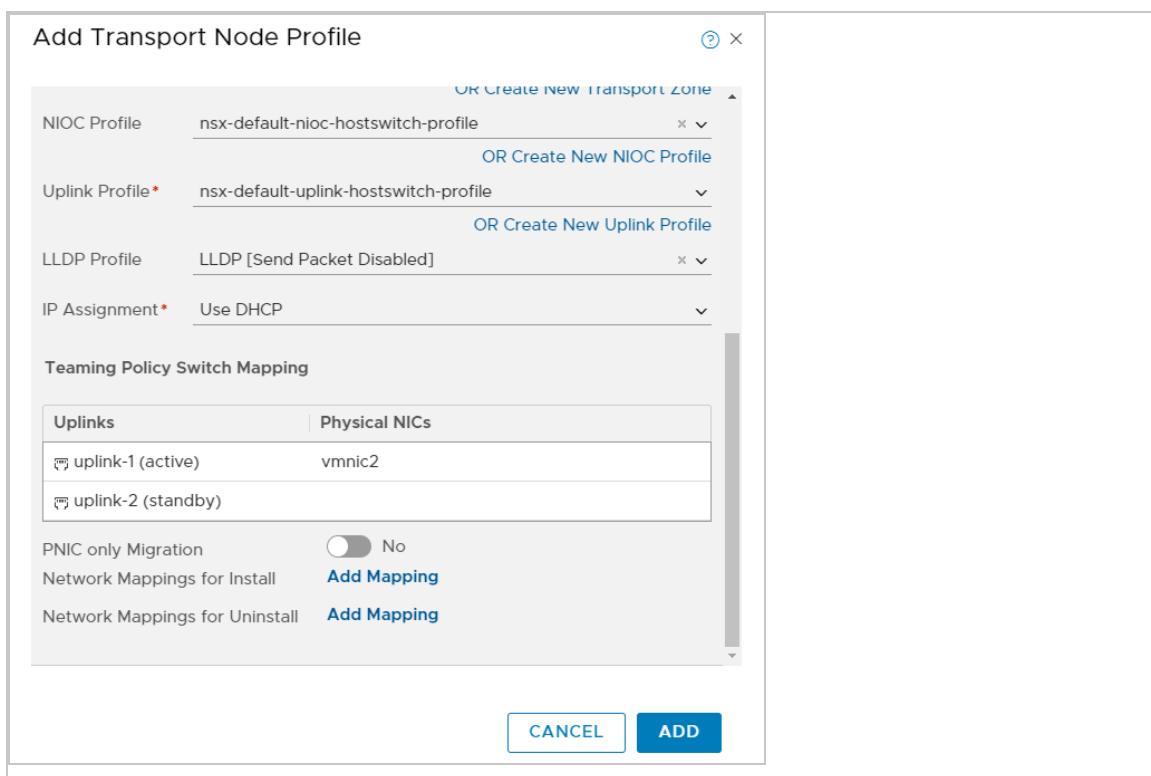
Add Transport Node Profile

OR Create New Transport Zone

NIOC Profile nsx-default-nioc-hostswitch-profile

OR Create New NIOC Profile

Uplink Profile* nsx-default-uplink-hostswitch-profile

OR Create New Uplink Profile

LLDP Profile LLDP [Send Packet Disabled]

IP Assignment* Use DHCP

Teaming Policy Switch Mapping

| Uplinks | Physical NICs |
|---|---|
| uplink-1 (active) | vmnic2 |
| uplink-2 (standby) | |

PNIC only Migration No

Network Mappings for Install Add Mapping

Network Mappings for Uninstall Add Mapping

CANCEL ADD